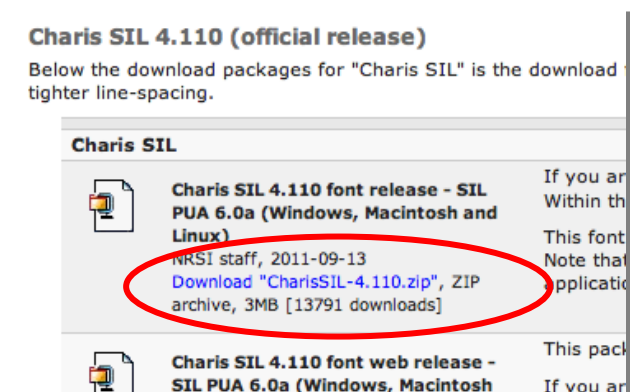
Charis SIL 4.110 (official release)

Below the download packages for "Charis SIL" is the download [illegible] tighter line-spacing.

Charis SIL

Charis SIL 4.110 font release - SIL PUA 6.0a (Windows, Macintosh and Linux)
NRSI staff, 2011-09-13
Download "CharisSIL-4.110.zip", ZIP archive, 3MB [13791 downloads]

If you ar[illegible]
Within th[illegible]

This font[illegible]
Note tha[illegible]
applicati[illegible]

Charis SIL 4.110 font web release - SIL PUA 6.0a (Windows, Macintosh

This pack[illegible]

If you ar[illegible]